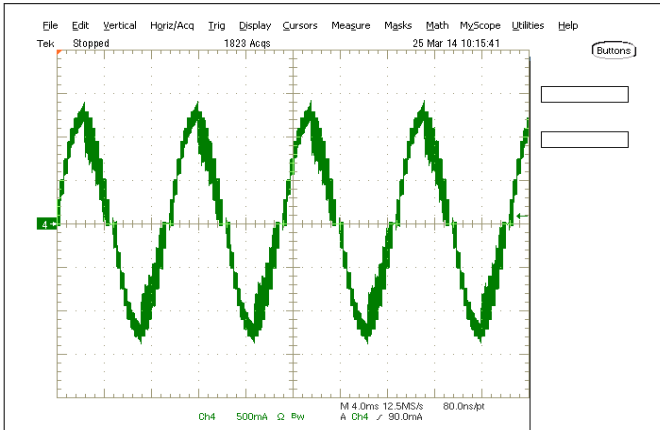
File Edit Vertical Horiz/Acq Trig Display Cursors Measure Masks Math MyScope Utilities Help

Tek Stopped 1823 Acqs 25 Mar 14 10:15:41

Buttons

4

Ch4 500mA Ω $^{B_W}$

M 4.0ms 12.5MS/s 80.0ns/pt

A Ch4 ∕ 90.0mA